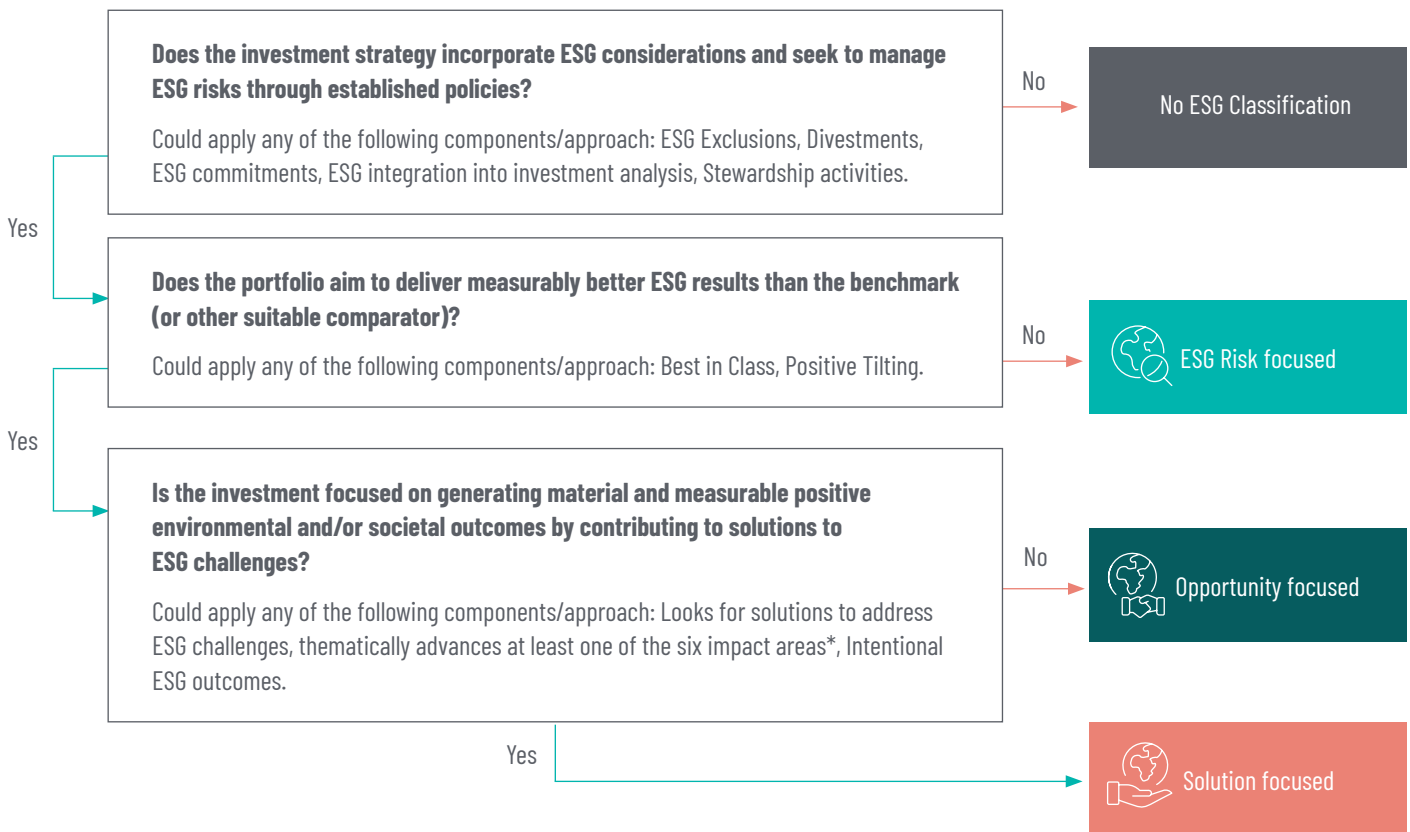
**Does the investment strategy incorporate ESG considerations and seek to manage ESG risks through established policies?**

Could apply any of the following components/approach: ESG Exclusions, Divestments, ESG commitments, ESG integration into investment analysis, Stewardship activities.

No

No ESG Classification

Yes

**Does the portfolio aim to deliver measurably better ESG results than the benchmark (or other suitable comparator)?**

Could apply any of the following components/approach: Best in Class, Positive Tilting.

No

ESG Risk focused

Yes

**Is the investment focused on generating material and measurable positive environmental and/or societal outcomes by contributing to solutions to ESG challenges?**

Could apply any of the following components/approach: Looks for solutions to address ESG challenges, thematically advances at least one of the six impact areas*, Intentional ESG outcomes.

No

Opportunity focused

Yes

Solution focused